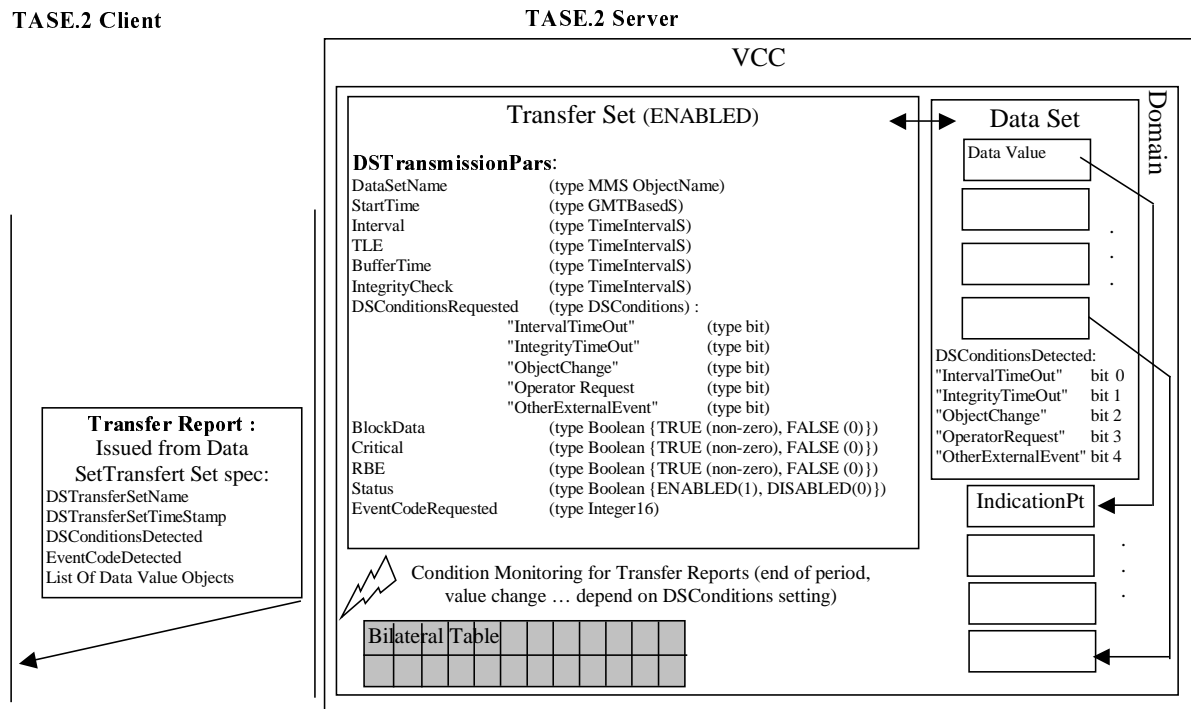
TASE.2 Client

TASE.2 Server

VCC

Transfer Set (ENABLED)

DSTransmissionPars:
DataSetName (type MMS ObjectName)
StartTime (type GMTBasedS)
Interval (type TimeIntervalS)
TLE (type TimeIntervalS)
BufferTime (type TimeIntervalS)
IntegrityCheck (type TimeIntervalS)
DSConditionsRequested (type DSConditions) :
"IntervalTimeOut" (type bit)
"IntegrityTimeOut" (type bit)
"ObjectChange" (type bit)
"Operator Request (type bit)
"OtherExternalEvent" (type bit)
BlockData (type Boolean {TRUE (non-zero), FALSE (0)})
Critical (type Boolean {TRUE (non-zero), FALSE (0)})
RBE (type Boolean {TRUE (non-zero), FALSE (0)})
Status (type Boolean {ENABLED(1), DISABLED(0)})
EventCodeRequested (type Integer16)

Data Set

Domain

Data Value

. . .

DSConditionsDetected:
"IntervalTimeOut" bit 0
"IntegrityTimeOut" bit 1
"ObjectChange" bit 2
"OperatorRequest" bit 3
"OtherExternalEvent" bit 4

IndicationPt

. . .

Transfer Report :
Issued from Data SetTransfert Set spec:
DSTransferSetName
DSTransferSetTimeStamp
DSConditionsDetected
EventCodeDetected
List Of Data Value Objects

Condition Monitoring for Transfer Reports (end of period, value change … depend on DSConditions setting)

Bilateral Table